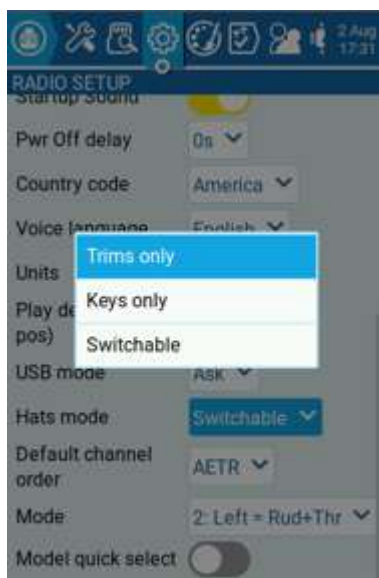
2 Aug
17:31

RADIO SETUP

Startup Sound

Pwr Off delay
0s

Country code
America

Voice language
English

Units

Play de
pos)

Trims only

Keys only

Switchable

USB mode
Ask

Hats mode
Switchable

Default channel order
AETR

Mode
2: Left = Rud+Thr

Model quick select